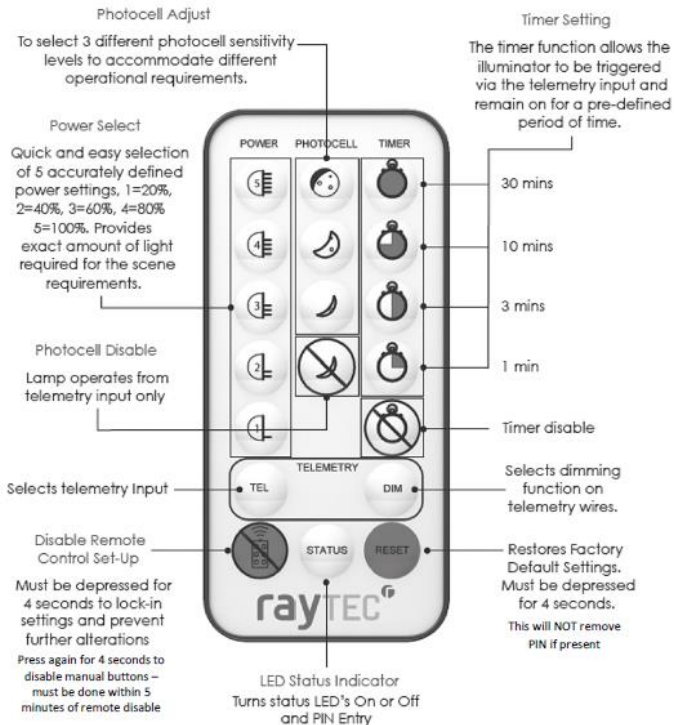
Photocell Adjust

To select 3 different photocell sensitivity levels to accommodate different operational requirements.

Timer Setting

The timer function allows the illuminator to be triggered via the telemetry input and remain on for a pre-defined period of time.

Power Select

Quick and easy selection of 5 accurately defined power settings, 1=20%, 2=40%, 3=60%, 4=80% 5=100%. Provides exact amount of light required for the scene requirements.

POWER PHOTOCELL TIMER

5
4
3
2
1

30 mins

10 mins

3 mins

1 min

Photocell Disable

Lamp operates from telemetry input only

Timer disable

TELEMETRY

Selects telemetry Input

TEL

DIM

Selects dimming function on telemetry wires.

Disable Remote Control Set-Up

Must be depressed for 4 seconds to lock-in settings and prevent further alterations

Press again for 4 seconds to disable manual buttons – must be done within 5 minutes of remote disable

STATUS

RESET

Restores Factory Default Settings. Must be depressed for 4 seconds.

This will NOT remove PIN if present

raytec

LED Status Indicator

Turns status LED's On or Off and PIN Entry